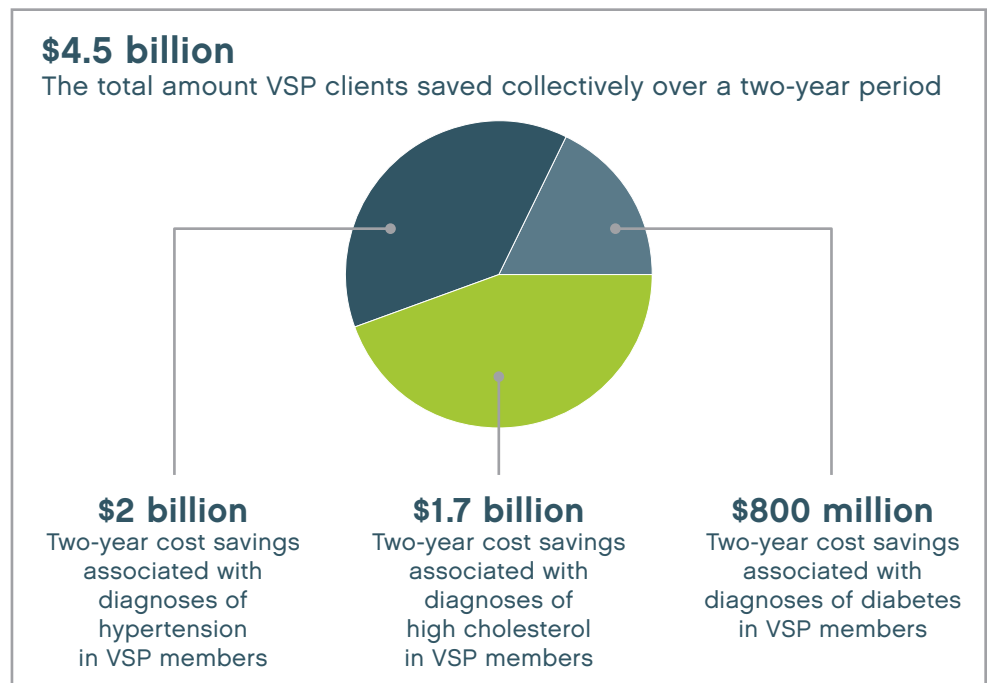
$4.5 billion
The total amount VSP clients saved collectively over a two-year period

$2 billion
Two-year cost savings associated with diagnoses of hypertension in VSP members

$1.7 billion
Two-year cost savings associated with diagnoses of high cholesterol in VSP members

$800 million
Two-year cost savings associated with diagnoses of diabetes in VSP members